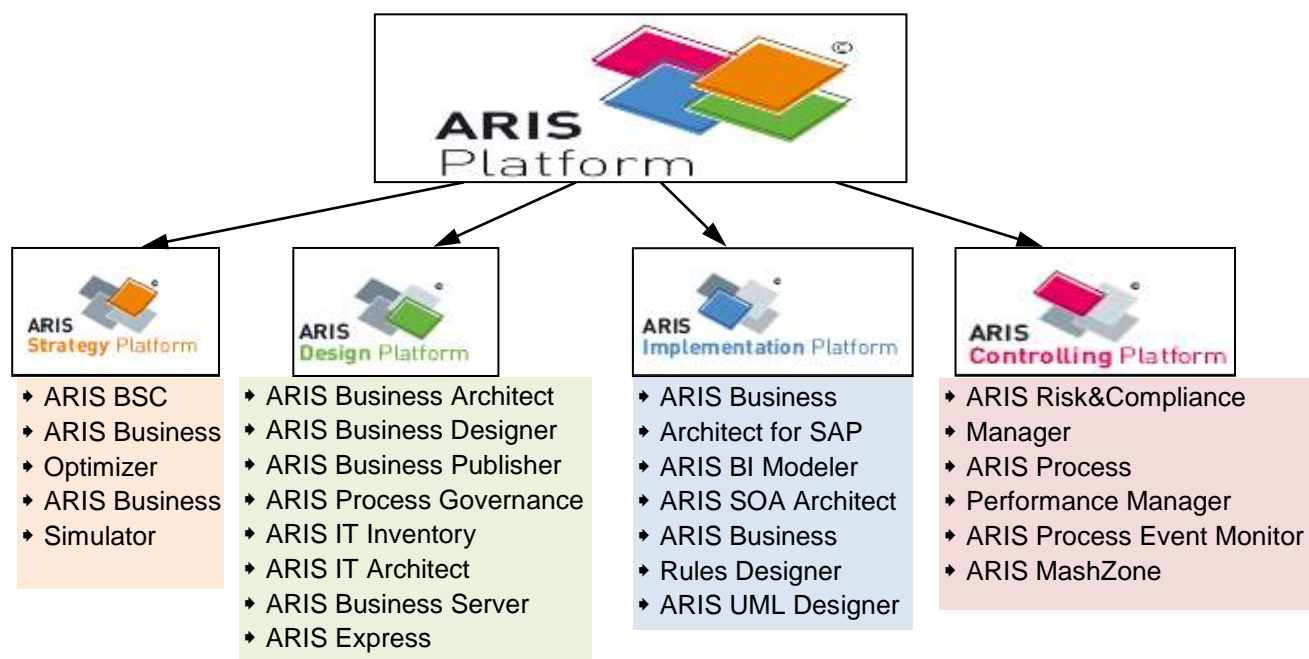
©
ARIS
Platform

ARIS
Strategy Platform

- ARIS BSC
- ARIS Business
- Optimizer
- ARIS Business
- Simulator

ARIS
Design Platform

- ARIS Business Architect
- ARIS Business Designer
- ARIS Business Publisher
- ARIS Process Governance
- ARIS IT Inventory
- ARIS IT Architect
- ARIS Business Server
- ARIS Express

ARIS
Implementation Platform

- ARIS Business
- Architect for SAP
- ARIS BI Modeler
- ARIS SOA Architect
- ARIS Business
- Rules Designer
- ARIS UML Designer

ARIS
Controlling Platform

- ARIS Risk&Compliance
- Manager
- ARIS Process
- Performance Manager
- ARIS Process Event Monitor
- ARIS MashZone